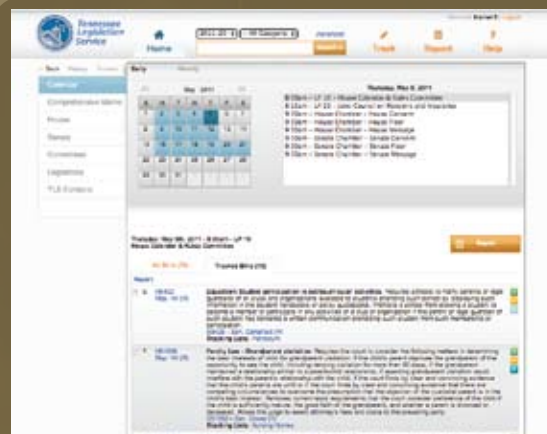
Tennessee Legislative Service

Home

Search

Track

Report

Help

Calendar

Comprehensive Memo

House

Senate

Committees

Legislators

TLS Contacts

Daily

Weekly

May 2011

Thursday, May 5, 2011

Report

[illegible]